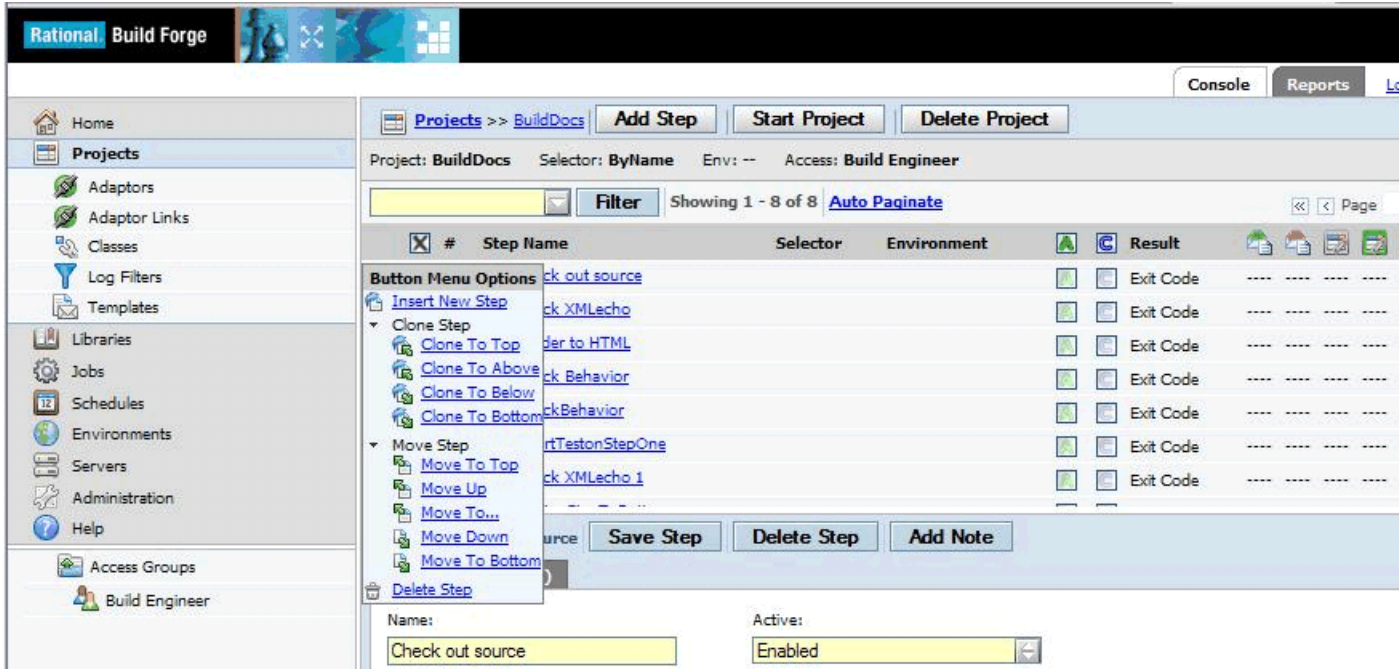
Rational. Build Forge

Console Reports Lo

Home
Projects
Adaptors
Adaptor Links
Classes
Log Filters
Templates
Libraries
Jobs
Schedules
Environments
Servers
Administration
Help
Access Groups
Build Engineer

Projects >> BuildDocs Add Step Start Project Delete Project

Project: BuildDocs Selector: ByName Env: -- Access: Build Engineer

Filter Showing 1 - 8 of 8 Auto Paginate Page

| X # | Step Name | Selector | Environment | A | C | Result |
|---|---|---|---|---|---|---|
| | ck out source | | | | | Exit Code |
| | ck XMLecho | | | | | Exit Code |
| | der to HTML | | | | | Exit Code |
| | ck Behavior | | | | | Exit Code |
| | ckBehavior | | | | | Exit Code |
| | rtTestonStepOne | | | | | Exit Code |
| | ck XMLecho 1 | | | | | Exit Code |

Button Menu Options
Insert New Step
Clone Step
Clone To Top
Clone To Above
Clone To Below
Clone To Bottom
Move Step
Move To Top
Move Up
Move To...
Move Down
Move To Bottom
Delete Step

urce Save Step Delete Step Add Note

Name:
Check out source
Active:
Enabled